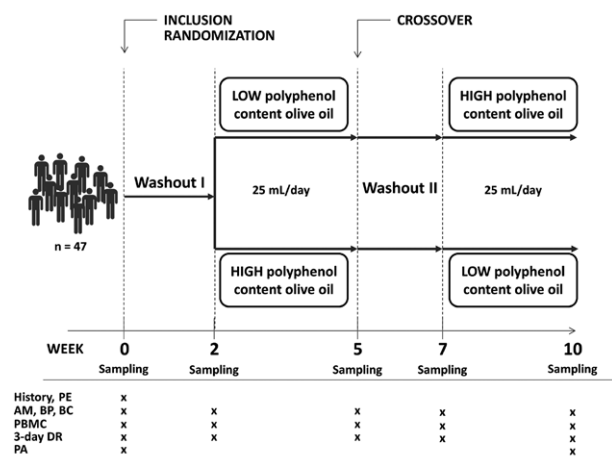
INCLUSION
RANDOMIZATION

CROSSOVER

LOW polyphenol content olive oil

HIGH polyphenol content olive oil

Washout I

25 mL/day

Washout II

25 mL/day

n = 47

HIGH polyphenol content olive oil

LOW polyphenol content olive oil

WEEK 0 2 5 7 10

Sampling Sampling Sampling Sampling Sampling

| | 0 | 2 | 5 | 7 | 10 |
|---|---|---|---|---|---|
| History, PE | x | | | | |
| AM, BP, BC | x | x | x | x | x |
| PBMC | x | x | x | x | x |
| 3-day DR | x | x | x | x | x |
| PA | x | | | | x |